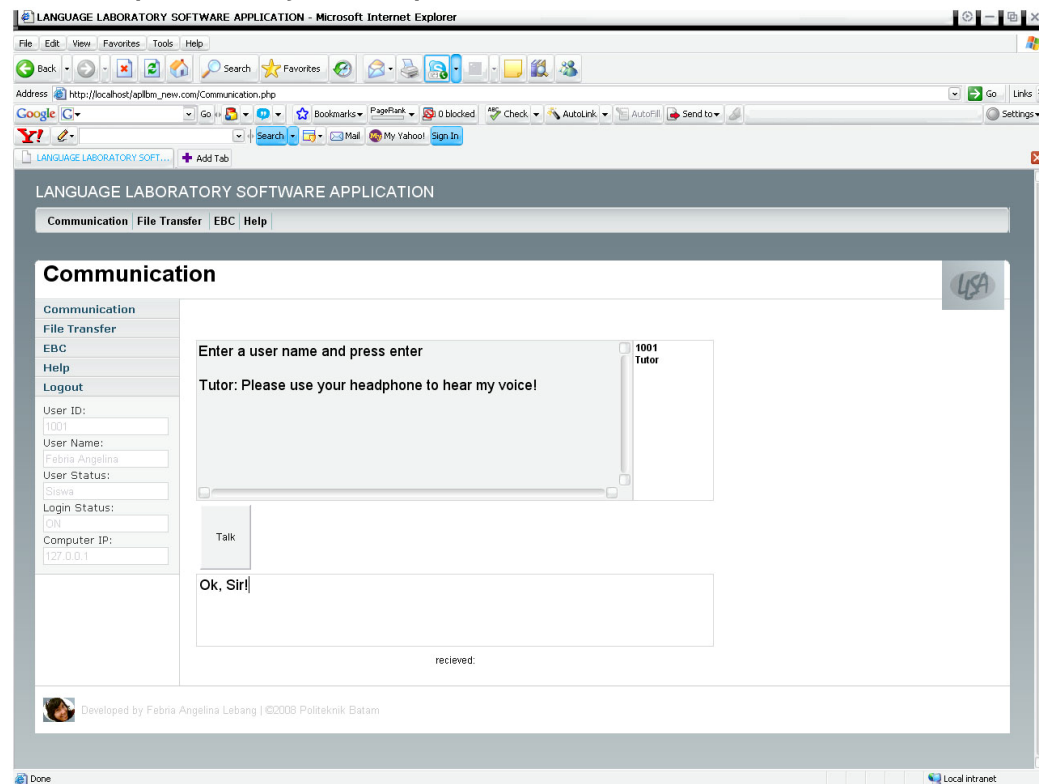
LANGUAGE LABORATORY SOFTWARE APPLICATION - Microsoft Internet Explorer

File Edit View Favorites Tools Help

Back Search Favorites

Address http://localhost/apllbm_new.com/Communication.php Go Links

Google G Go Bookmarks PageRank 0 blocked Check AutoLink AutoFill Send to Settings

Y! Search Mail My Yahoo! Sign In

LANGUAGE LABORATORY SOFT... Add Tab

LANGUAGE LABORATORY SOFTWARE APPLICATION

Communication | File Transfer | EBC | Help

Communication

LLSA

Communication
File Transfer
EBC
Help
Logout

User ID:
1001
User Name:
Febria Angelina
User Status:
Siswa
Login Status:
ON
Computer IP:
127.0.0.1

Enter a user name and press enter

Tutor: Please use your headphone to hear my voice!

1001
Tutor

Talk

Ok, Sir!

recieved:

Developed by Febria Angelina Lebang | ©2008 Politeknik Batam

Done

Local intranet